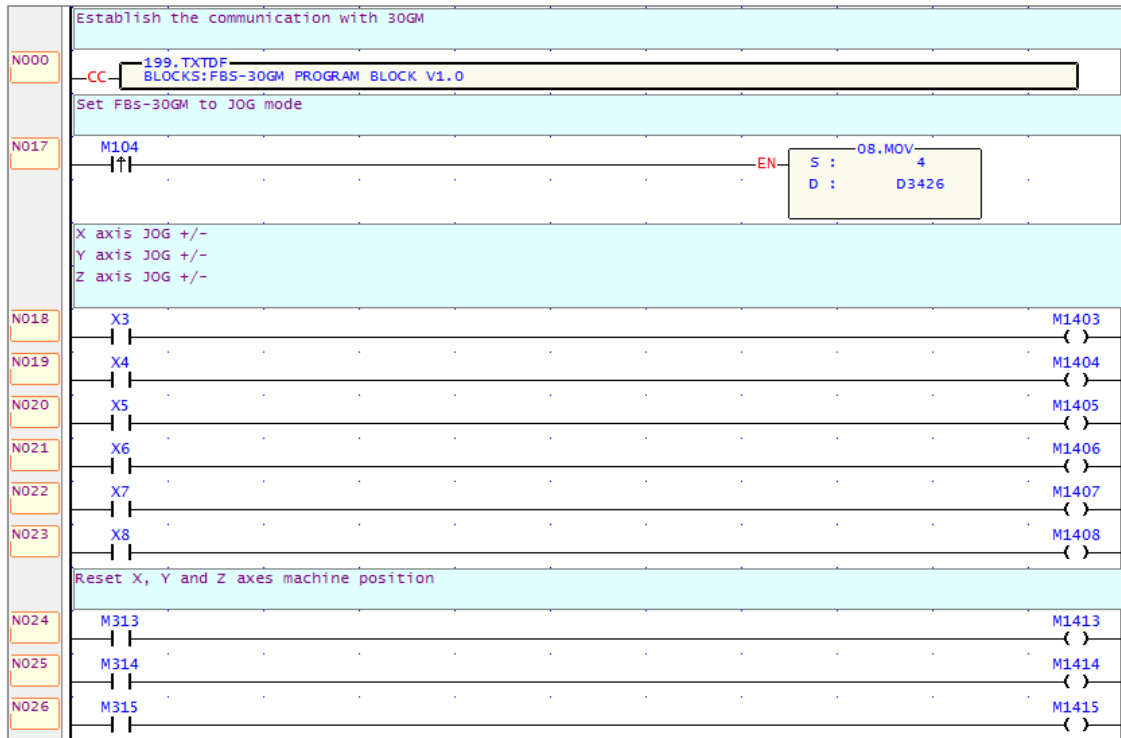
Establish the communication with 30GM

N000
CC
199.TXTDF
BLOCKS:FBS-30GM PROGRAM BLOCK V1.0

Set FBs-30GM to JOG mode

N017
M104
EN
08.MOV
S : 4
D : D3426

X axis JOG +/-
Y axis JOG +/-
Z axis JOG +/-

N018
X3
M1403
( )

N019
X4
M1404
( )

N020
X5
M1405
( )

N021
X6
M1406
( )

N022
X7
M1407
( )

N023
X8
M1408
( )

Reset X, Y and Z axes machine position

N024
M313
M1413
( )

N025
M314
M1414
( )

N026
M315
M1415
( )